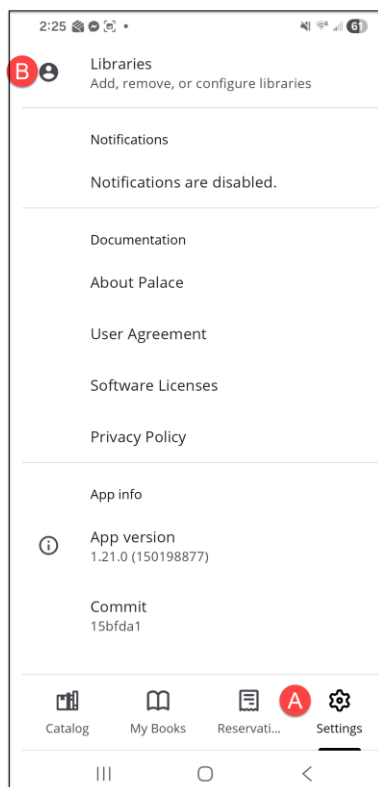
2:25 • 61

B

Libraries
Add, remove, or configure libraries

Notifications

Notifications are disabled.

Documentation

About Palace

User Agreement

Software Licenses

Privacy Policy

App info

App version
1.21.0 (150198877)

Commit
15bfda1

A

Catalog My Books Reservati... Settings